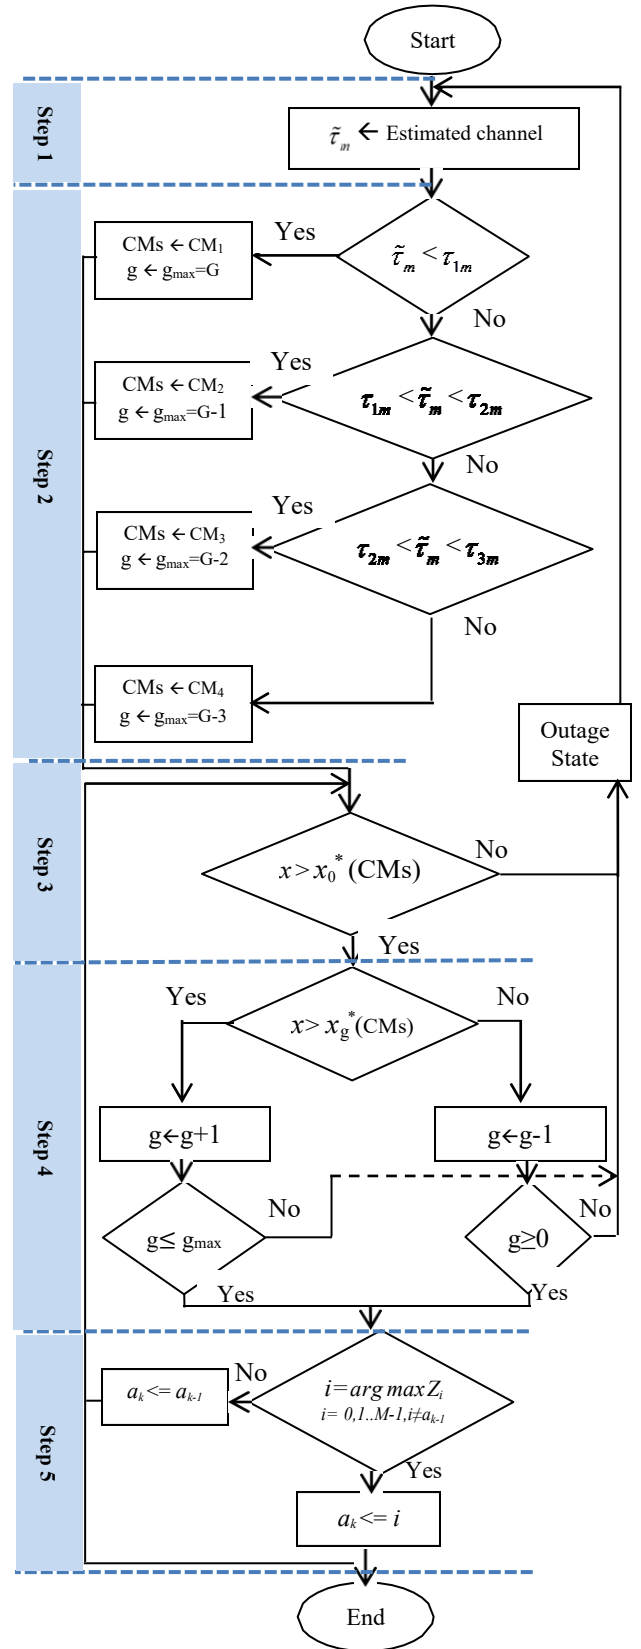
Start

Step 1

$\tilde{\tau}_m$ ← Estimated channel

Step 2

$\tilde{\tau}_m < \tau_{1m}$

Yes

CMs ← CM$_1$
g ← g$_{max}$=G

No

$\tau_{1m} < \tilde{\tau}_m < \tau_{2m}$

Yes

CMs ← CM$_2$
g ← g$_{max}$=G-1

No

$\tau_{2m} < \tilde{\tau}_m < \tau_{3m}$

Yes

CMs ← CM$_3$
g ← g$_{max}$=G-2

No

CMs ← CM$_4$
g ← g$_{max}$=G-3

Outage State

Step 3

$x > x_0^*$ (CMs)

No

Yes

Step 4

$x > x_g^*$(CMs)

Yes

No

g←g+1

g←g-1

g≤ g$_{max}$

No

Yes

g≥0

No

Yes

Step 5

$i = arg\,max Z_i$
$i$= 0,1..M-1,$i$≠$a_{k-1}$

No

$a_k <= a_{k-1}$

Yes

$a_k <= i$

End